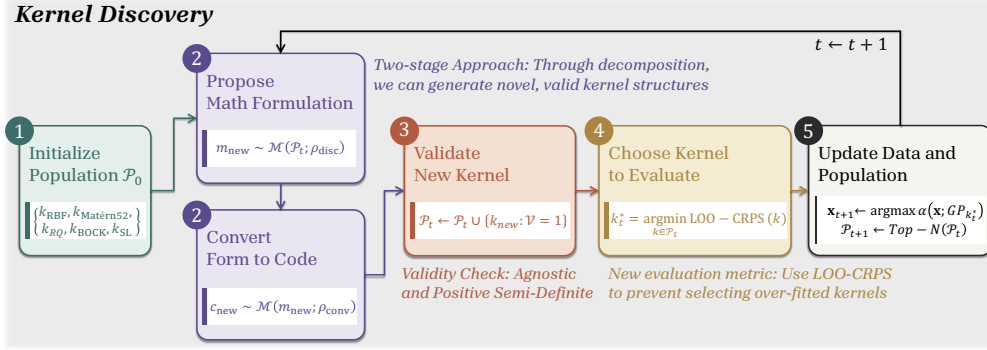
Kernel Discovery

$t \leftarrow t+1$

1 Initialize Population $\mathcal{P}_0$

$\begin{Bmatrix} k_{\text{RBF}}, k_{\text{Matérn52}}, \\ k_{RQ}, k_{\text{BOCK}}, k_{\text{SL}} \end{Bmatrix}$

2 Propose Math Formulation

$m_{\text{new}} \sim \mathcal{M}(\mathcal{P}_t; \rho_{\text{disc}})$

Two-stage Approach: Through decomposition, we can generate novel, valid kernel structures

2 Convert Form to Code

$c_{\text{new}} \sim \mathcal{M}(m_{\text{new}}; \rho_{\text{conv}})$

3 Validate New Kernel

$\mathcal{P}_t \leftarrow \mathcal{P}_t \cup \{k_{new}: \mathcal{V} = 1\}$

Validity Check: Agnostic and Positive Semi-Definite

4 Choose Kernel to Evaluate

$k_t^* = \underset{k \in \mathcal{P}_t}{\text{argmin}}\ \text{LOO} - \text{CRPS}\ (k)$

New evaluation metric: Use LOO-CRPS to prevent selecting over-fitted kernels

5 Update Data and Population

$\mathbf{x}_{t+1} \leftarrow \text{argmax}\ \alpha(\mathbf{x}; GP_{k_t^*})$
$\mathcal{P}_{t+1} \leftarrow Top - N(\mathcal{P}_t)$